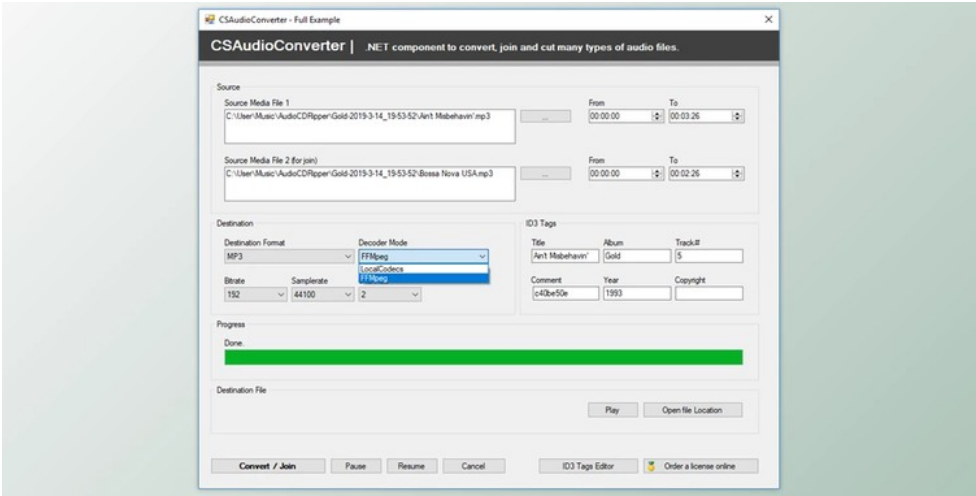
CSAudioConverter - Full Example

CSAudioConverter | .NET component to convert, join and cut many types of audio files.

Source

Source Media File 1

C:\User\Music\AudioCDRipper\Gold-2019-3-14_19-53-52\Ain't Misbehavin'.mp3

...

From
00:00:00

To
00:03:26

Source Media File 2 (for join)

C:\User\Music\AudioCDRipper\Gold-2019-3-14_19-53-52\Bossa Nova USA.mp3

...

From
00:00:00

To
00:02:26

Destination

Destination Format
MP3

Decoder Mode
FFMpeg
LocalCodecs
FFMpeg

Bitrate
192

Samplerate
44100

2

ID3 Tags

Title
Ain't Misbehavin'

Album
Gold

Track#
5

Comment
c40be50e

Year
1993

Copyright

Progress

Done.

Destination File

Play

Open file Location

Convert / Join

Pause

Resume

Cancel

ID3 Tags Editor

Order a license online